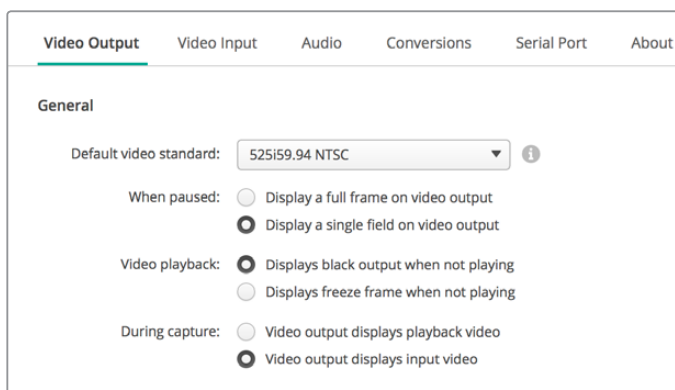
Video Output Video Input Audio Conversions Serial Port About

General

Default video standard: 525i59.94 NTSC

When paused: Display a full frame on video output
Display a single field on video output

Video playback: Displays black output when not playing
Displays freeze frame when not playing

During capture: Video output displays playback video
Video output displays input video